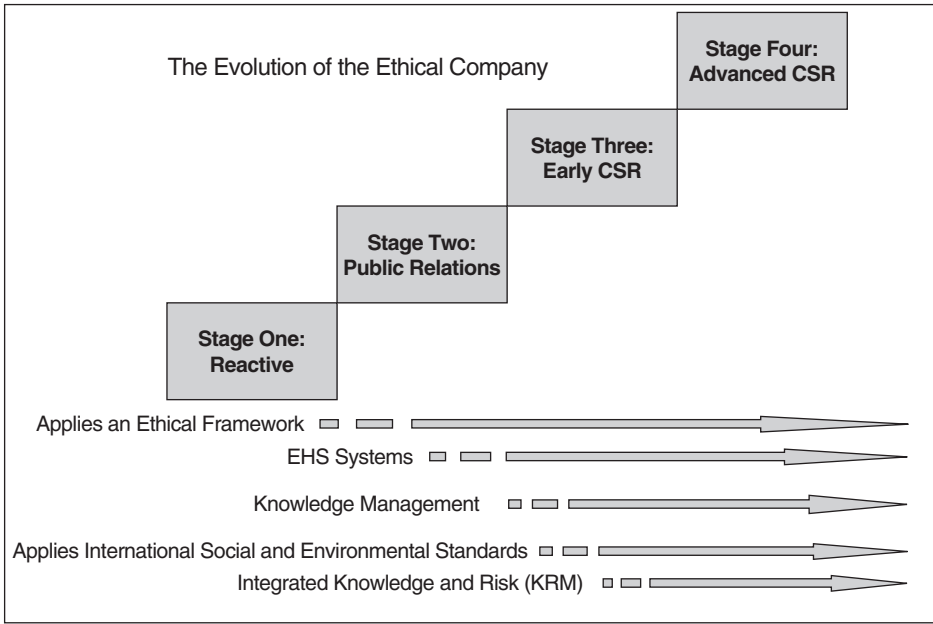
The Evolution of the Ethical Company

Stage Four: Advanced CSR

Stage Three: Early CSR

Stage Two: Public Relations

Stage One: Reactive

Applies an Ethical Framework

EHS Systems

Knowledge Management

Applies International Social and Environmental Standards

Integrated Knowledge and Risk (KRM)